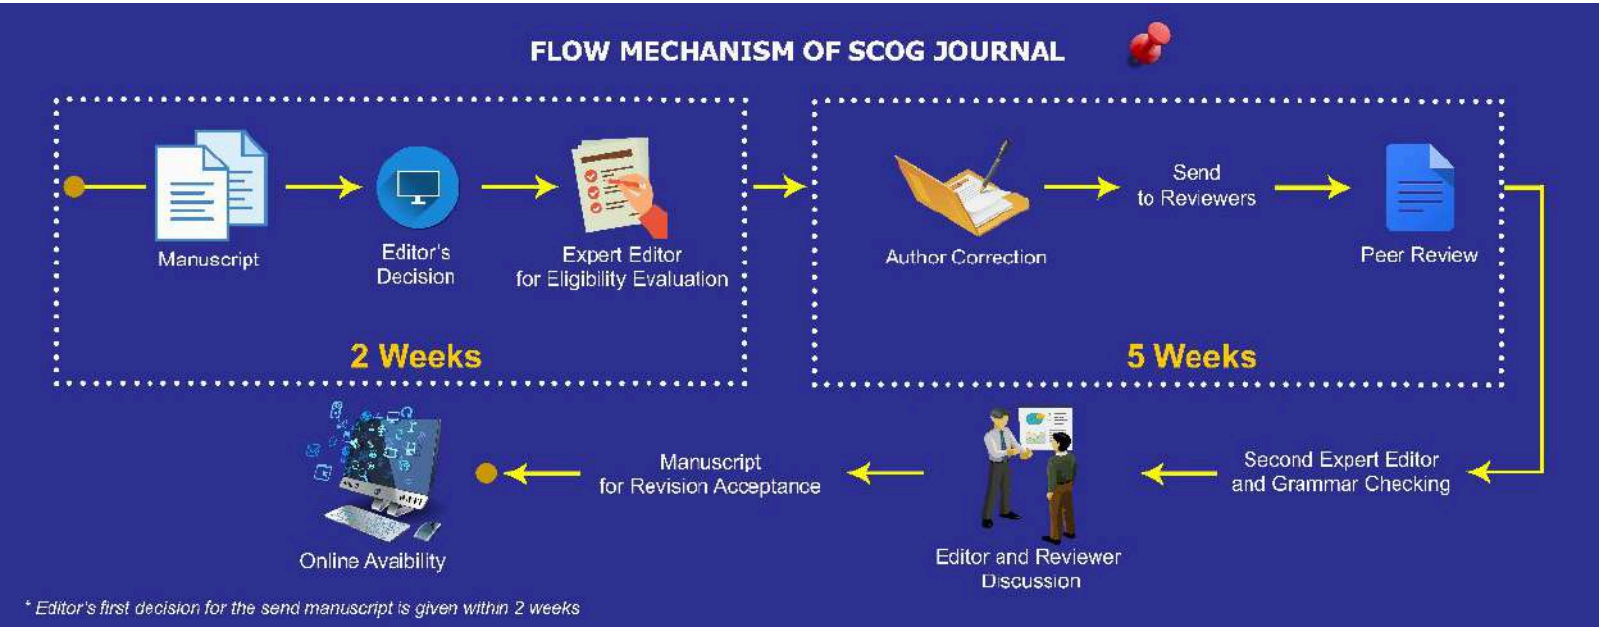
FLOW MECHANISM OF SCOG JOURNAL

Manuscript

Editor's Decision

Expert Editor for Eligibility Evaluation

2 Weeks

Author Correction

Send to Reviewers

Peer Review

5 Weeks

Second Expert Editor and Grammar Checking

Editor and Reviewer Discussion

Manuscript for Revision Acceptance

Online Avaibility

* Editor's first decision for the send manuscript is given within 2 weeks